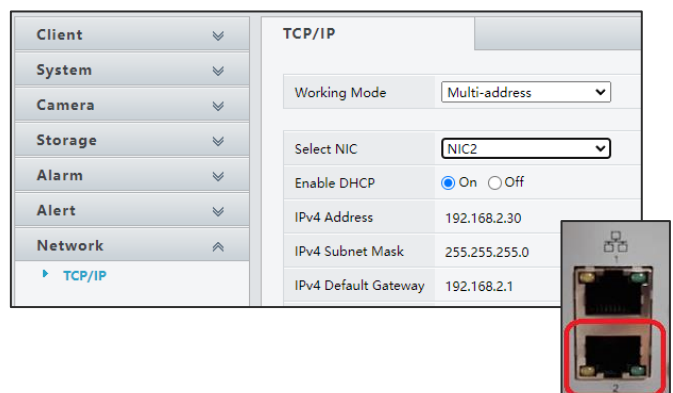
Client
System
Camera
Storage
Alarm
Alert
Network
TCP/IP

TCP/IP

| Working Mode | Multi-address |
|---|---|

| Select NIC | NIC2 |
|---|---|
| Enable DHCP | On Off |
| IPv4 Address | 192.168.2.30 |
| IPv4 Subnet Mask | 255.255.255.0 |
| IPv4 Default Gateway | 192.168.2.1 |

1
2